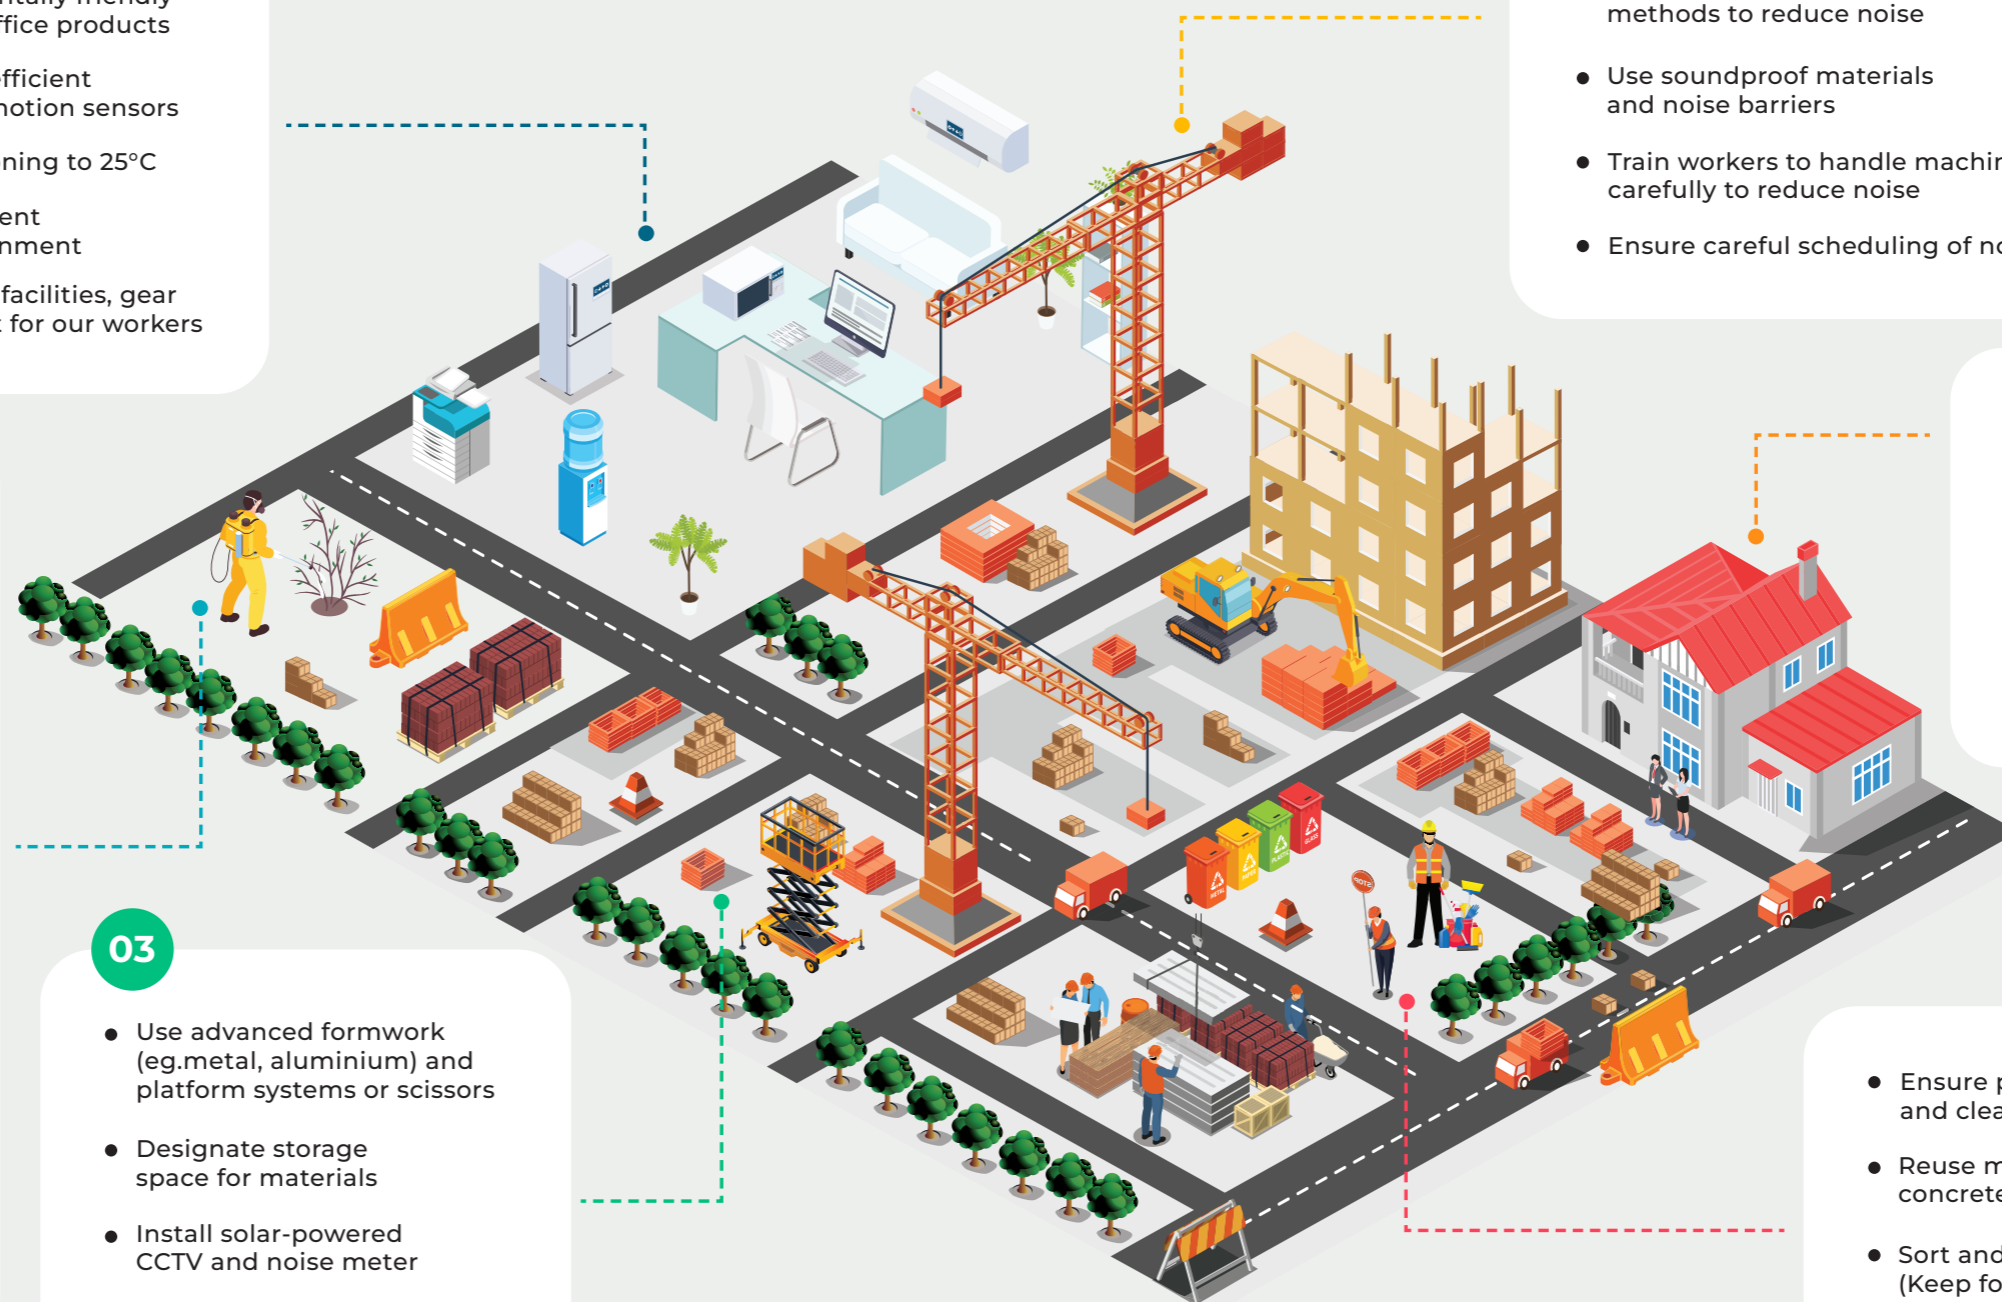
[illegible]ntally friendly
ffice products

fficient
notion sensors

ning to 25°C

ent
nment

facilities, gear
for our workers

methods to reduce noise

● Use soundproof materials and noise barriers

● Train workers to handle machir carefully to reduce noise

● Ensure careful scheduling of nc

03

● Use advanced formwork (eg.metal, aluminium) and platform systems or scissors

● Designate storage space for materials

● Install solar-powered CCTV and noise meter

● Ensure p and clea

● Reuse m concrete

● Sort and (Keep fo